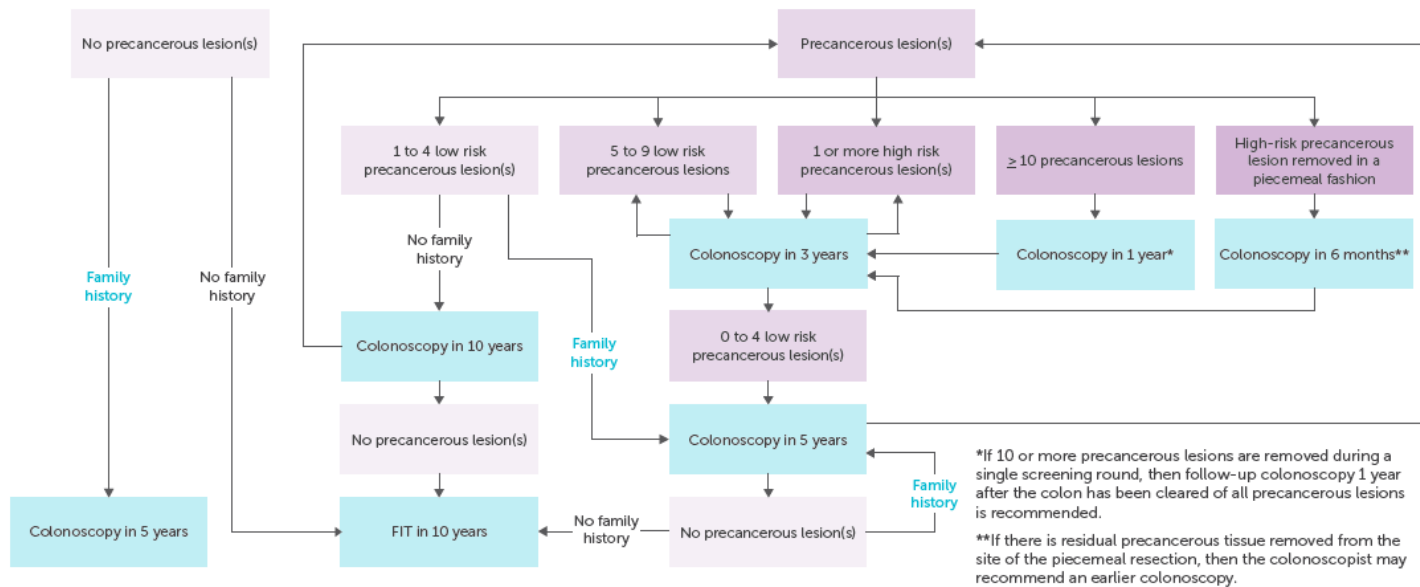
No precancerous lesion(s)

Precancerous lesion(s)

1 to 4 low risk precancerous lesion(s)

5 to 9 low risk precancerous lesions

1 or more high risk precancerous lesion(s)

≥ 10 precancerous lesions

High-risk precancerous lesion removed in a piecemeal fashion

No family history

Family history

No family history

Colonoscopy in 3 years

Colonoscopy in 1 year*

Colonoscopy in 6 months**

Colonoscopy in 10 years

Family history

0 to 4 low risk precancerous lesion(s)

No precancerous lesion(s)

Colonoscopy in 5 years

Family history

Colonoscopy in 5 years

FIT in 10 years

No family history

No precancerous lesion(s)

*If 10 or more precancerous lesions are removed during a single screening round, then follow-up colonoscopy 1 year after the colon has been cleared of all precancerous lesions is recommended.

**If there is residual precancerous tissue removed from the site of the piecemeal resection, then the colonoscopist may recommend an earlier colonoscopy.